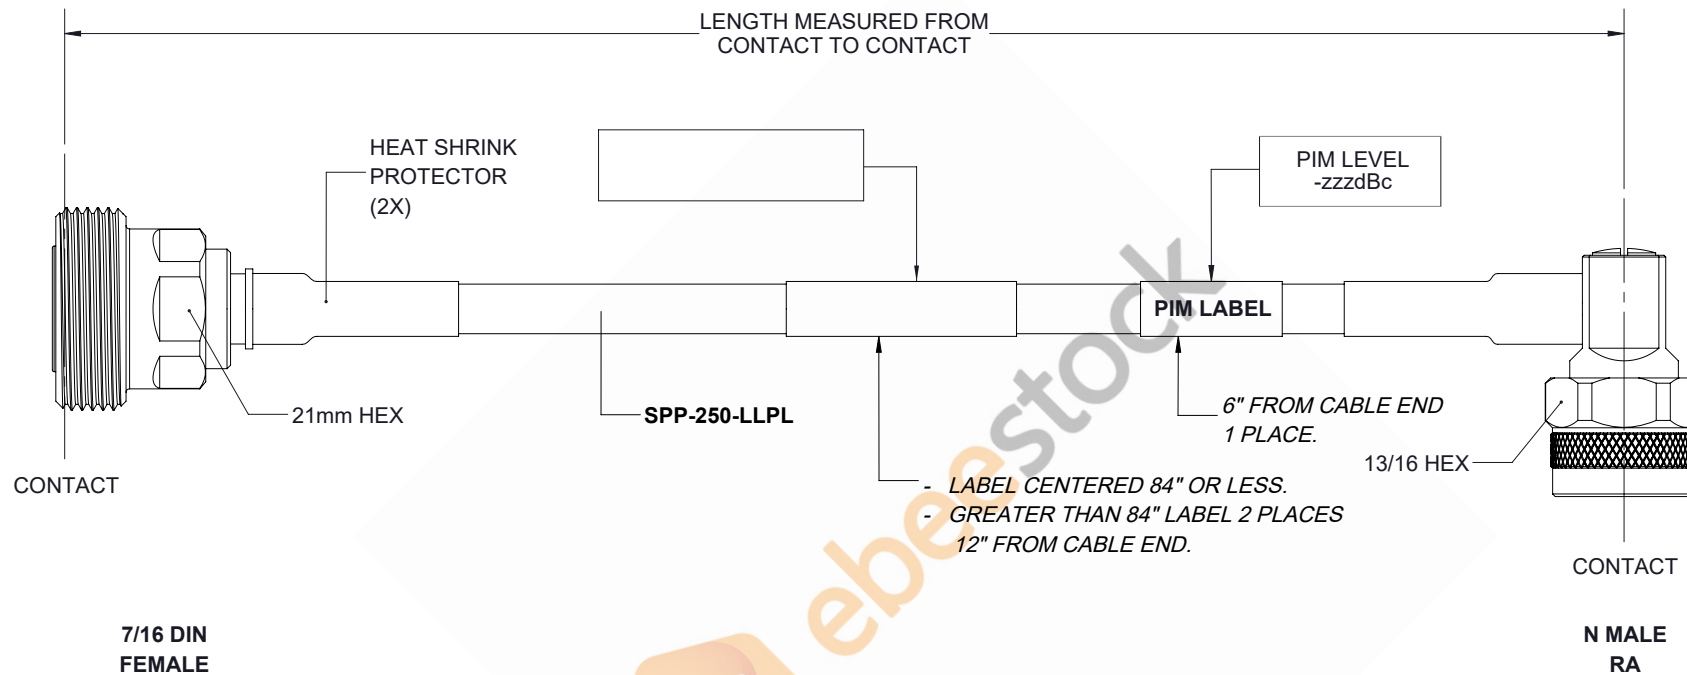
LENGTH MEASURED FROM
CONTACT TO CONTACT

HEAT SHRINK
PROTECTOR
(2X)

PIM LEVEL
-zzzdBc

PIM LABEL

21mm HEX

SPP-250-LLPL

6" FROM CABLE END
1 PLACE.

13/16 HEX

CONTACT

- LABEL CENTERED 84" OR LESS.
- GREATER THAN 84" LABEL 2 PLACES
12" FROM CABLE END.

CONTACT

ebeestock

7/16 DIN
FEMALE

N MALE
RA